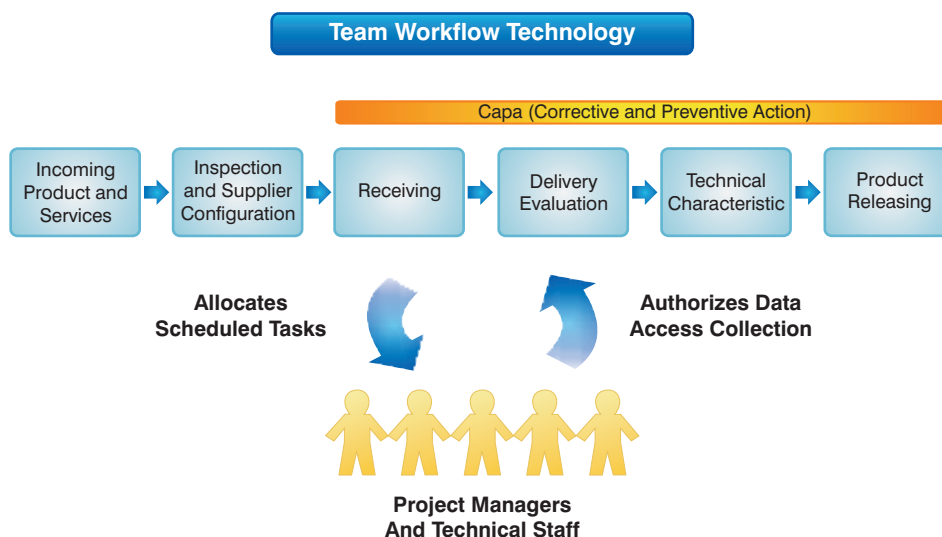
Team Workflow Technology

Capa (Corrective and Preventive Action)

Incoming Product and Services

Inspection and Supplier Configuration

Receiving

Delivery Evaluation

Technical Characteristic

Product Releasing

Allocates Scheduled Tasks

Authorizes Data Access Collection

Project Managers And Technical Staff